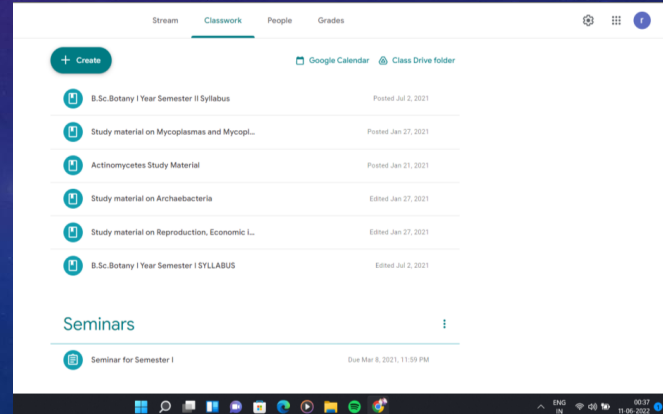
Stream Classwork People Grades

r

+ Create

Google Calendar Class Drive folder

B.Sc.Botany I Year Semester II Syllabus Posted Jul 2, 2021

Study material on Mycoplasmas and Mycopl... Posted Jan 27, 2021

Actinomycetes Study Material Posted Jan 21, 2021

Study material on Archaebacteria Edited Jan 27, 2021

Study material on Reproduction, Economic i... Edited Jan 27, 2021

B.Sc.Botany I Year Semester I SYLLABUS Edited Jul 2, 2021

Seminars

Seminar for Semester I Due Mar 8, 2021, 11:59 PM

ENG IN 00:37 11-06-2022